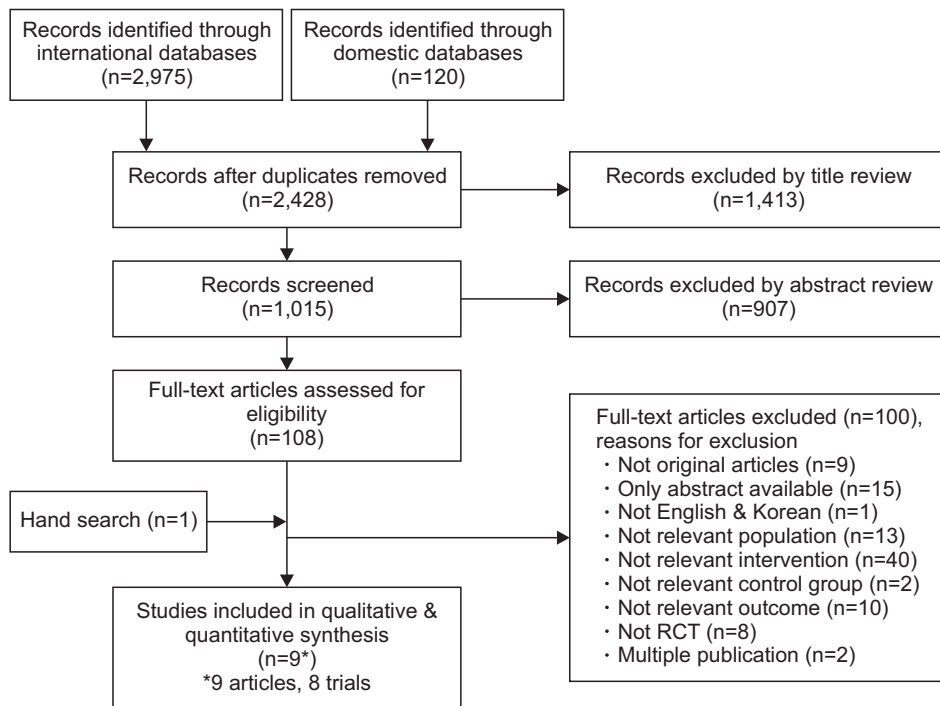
Records identified through international databases (n=2,975)

Records identified through domestic databases (n=120)

Records after duplicates removed (n=2,428)

Records excluded by title review (n=1,413)

Records screened (n=1,015)

Records excluded by abstract review (n=907)

Full-text articles assessed for eligibility (n=108)

Full-text articles excluded (n=100), reasons for exclusion
・Not original articles (n=9)
・Only abstract available (n=15)
・Not English & Korean (n=1)
・Not relevant population (n=13)
・Not relevant intervention (n=40)
・Not relevant control group (n=2)
・Not relevant outcome (n=10)
・Not RCT (n=8)
・Multiple publication (n=2)

Hand search (n=1)

Studies included in qualitative & quantitative synthesis (n=9*)
*9 articles, 8 trials